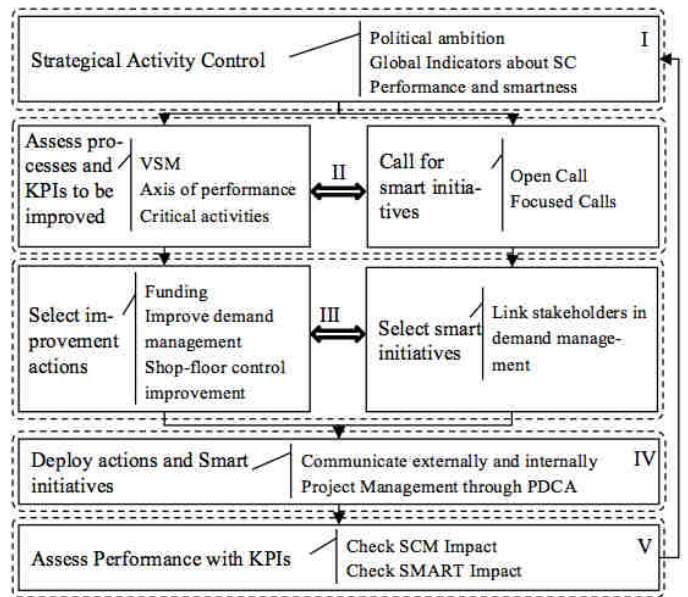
Strategical Activity Control

Political ambition
Global Indicators about SC
Performance and smartness

I

Assess processes and KPIs to be improved

VSM
Axis of performance
Critical activities

II

Call for smart initiatives

Open Call
Focused Calls

Select improvement actions

Funding
Improve demand management
Shop-floor control improvement

III

Select smart initiatives

Link stakeholders in demand management

Deploy actions and Smart initiatives

Communicate externally and internally
Project Management through PDCA

IV

Assess Performance with KPIs

Check SCM Impact
Check SMART Impact

V